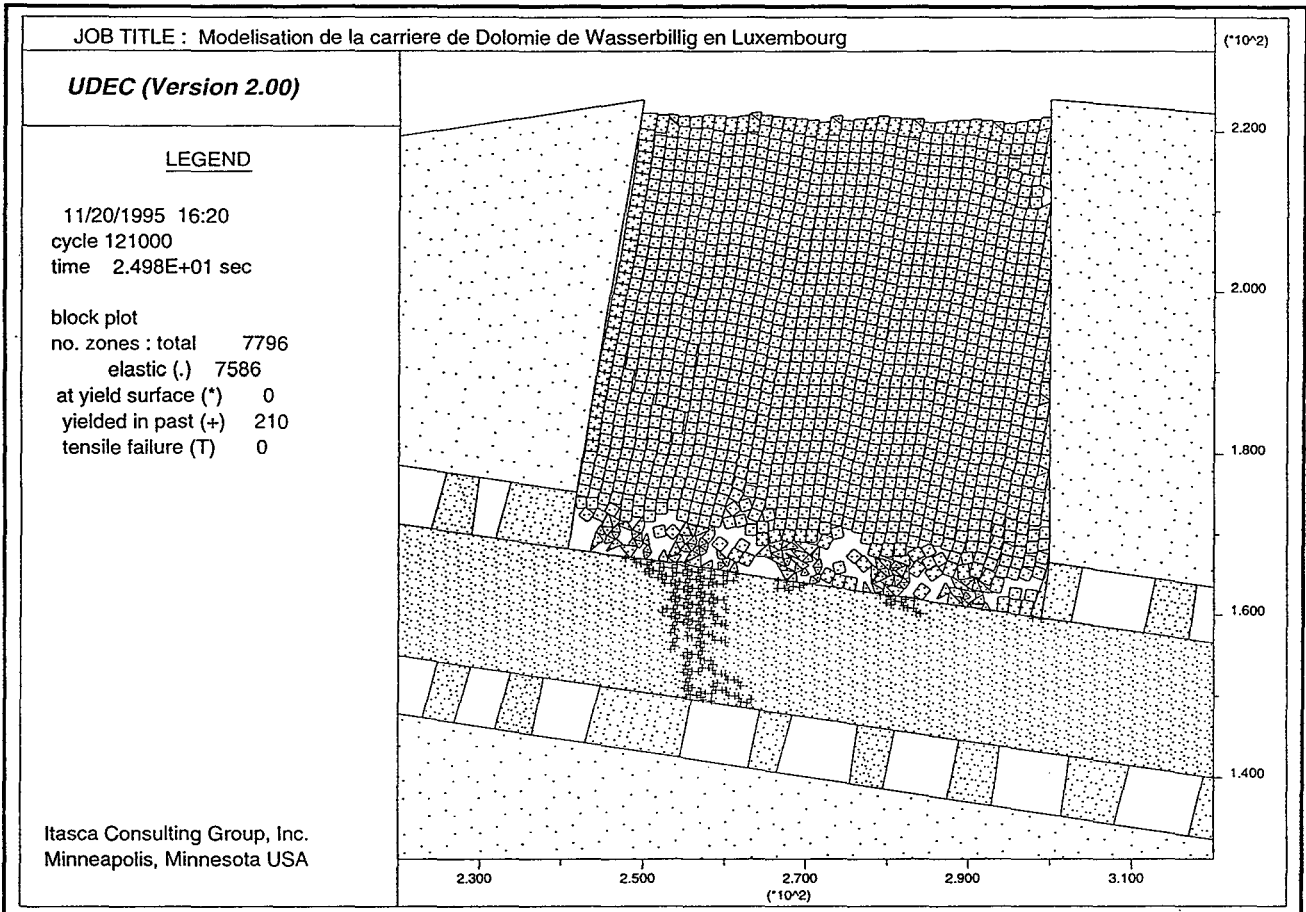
JOB TITLE : Modelisation de la carriere de Dolomie de Wasserbillig en Luxembourg

(*10^2)

UDEC (Version 2.00)

LEGEND

11/20/1995 16:20
cycle 121000
time 2.498E+01 sec

block plot
no. zones : total 7796
elastic (.) 7586
at yield surface (*) 0
yielded in past (+) 210
tensile failure (T) 0

Itasca Consulting Group, Inc.
Minneapolis, Minnesota USA

2.200
2.000
1.800
1.600
1.400

2.300
2.500
2.700
2.900
3.100
(*10^2)